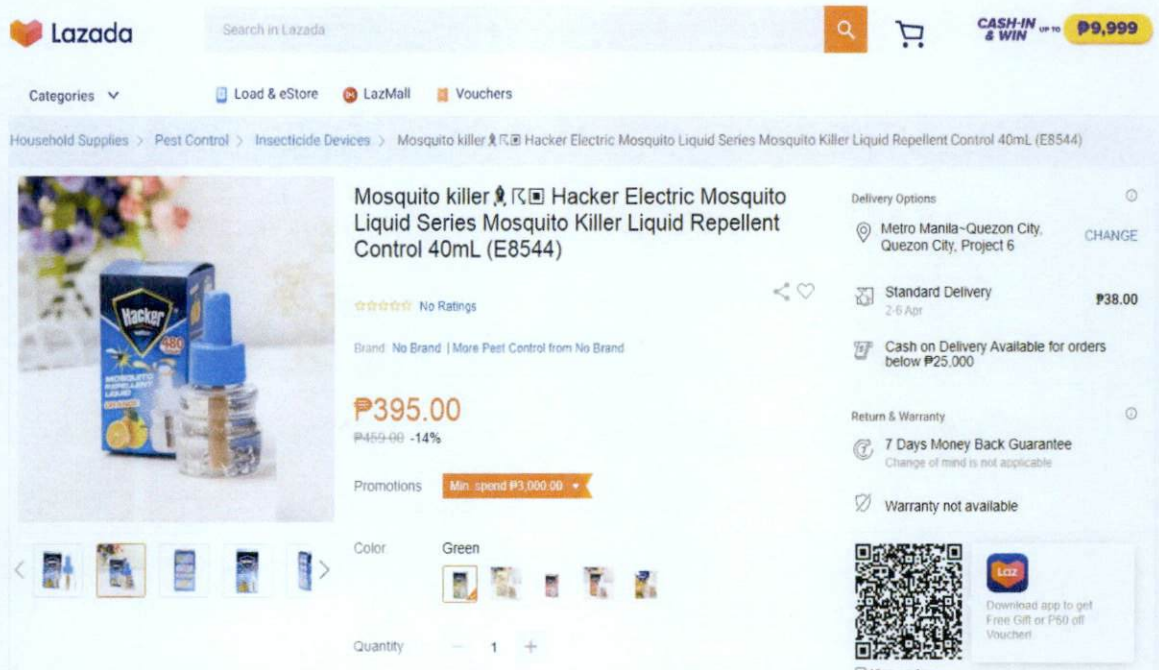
Lazada

Search in Lazada

CASH-IN & WIN UP TO ₱9,999

Categories

Load & eStore

LazMall

Vouchers

Household Supplies > Pest Control > Insecticide Devices > Mosquito killer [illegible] Hacker Electric Mosquito Liquid Series Mosquito Killer Liquid Repellent Control 40mL (E8544)

Hacker

480

MOSQUITO REPELLENT LIQUID

Mosquito killer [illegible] Hacker Electric Mosquito Liquid Series Mosquito Killer Liquid Repellent Control 40mL (E8544)

No Ratings

Brand No Brand | More Pest Control from No Brand

₱395.00

₱459.00 -14%

Promotions Min. spend ₱3,000.00

Color Green

Quantity − 1 +

Delivery Options

Metro Manila~Quezon City, Quezon City, Project 6

CHANGE

Standard Delivery
2-6 Apr

₱38.00

Cash on Delivery Available for orders below ₱25,000

Return & Warranty

7 Days Money Back Guarantee
Change of mind is not applicable

Warranty not available

Laz

Download app to get Free Gift or P50 off Voucher!